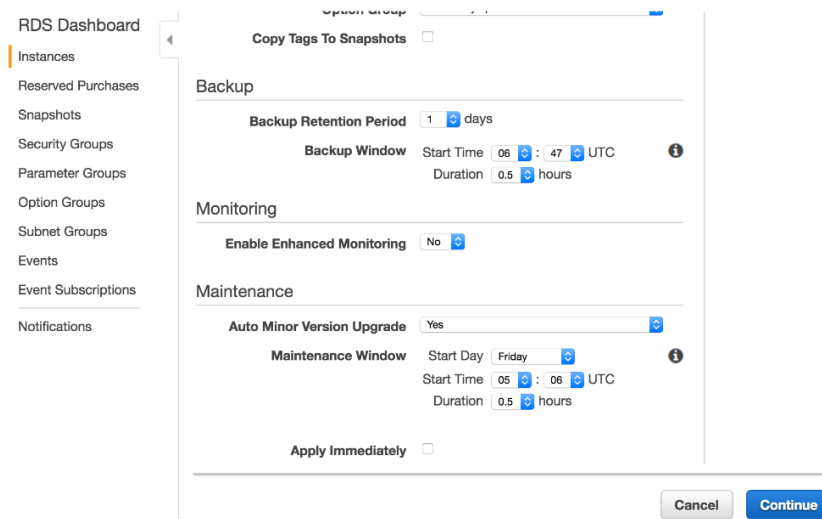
RDS Dashboard
Instances
Reserved Purchases
Snapshots
Security Groups
Parameter Groups
Option Groups
Subnet Groups
Events
Event Subscriptions
Notifications

Option Group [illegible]
Copy Tags To Snapshots

Backup

Backup Retention Period 1 days
Backup Window Start Time 06 : 47 UTC
Duration 0.5 hours

Monitoring

Enable Enhanced Monitoring No

Maintenance

Auto Minor Version Upgrade Yes
Maintenance Window Start Day Friday
Start Time 05 : 06 UTC
Duration 0.5 hours

Apply Immediately

Cancel Continue